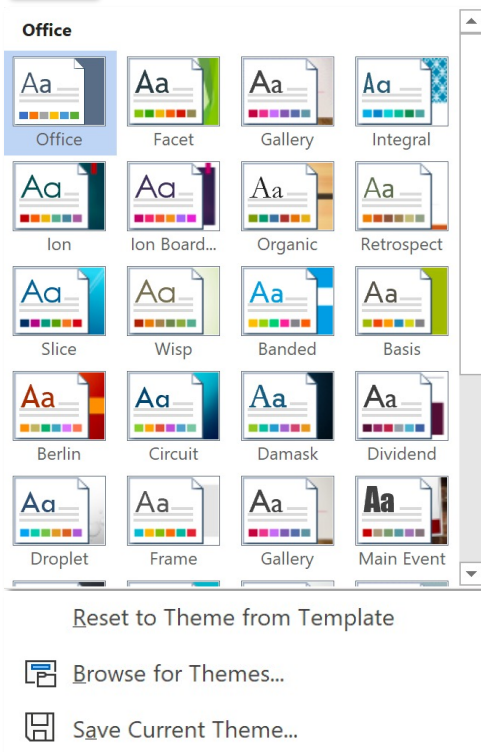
Office

Aa Office
Aa Facet
Aa Gallery
Aa Integral
Aa Ion
Aa Ion Board...
Aa Organic
Aa Retrospect
Aa Slice
Aa Wisp
Aa Banded
Aa Basis
Aa Berlin
Aa Circuit
Aa Damask
Aa Dividend
Aa Droplet
Aa Frame
Aa Gallery
Aa Main Event

Reset to Theme from Template

Browse for Themes...

Save Current Theme...